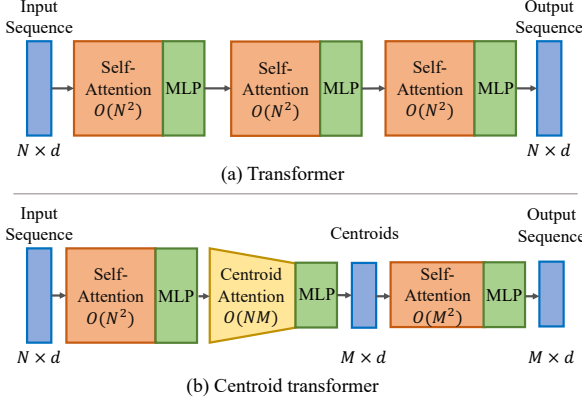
Input Sequence

Self-Attention $O(N^2)$

MLP

Self-Attention $O(N^2)$

MLP

Self-Attention $O(N^2)$

MLP

Output Sequence

$N \times d$

$N \times d$

(a) Transformer

Input Sequence

Self-Attention $O(N^2)$

MLP

Centroid Attention $O(NM)$

MLP

Centroids

Self-Attention $O(M^2)$

MLP

Output Sequence

$N \times d$

$M \times d$

$M \times d$

(b) Centroid transformer